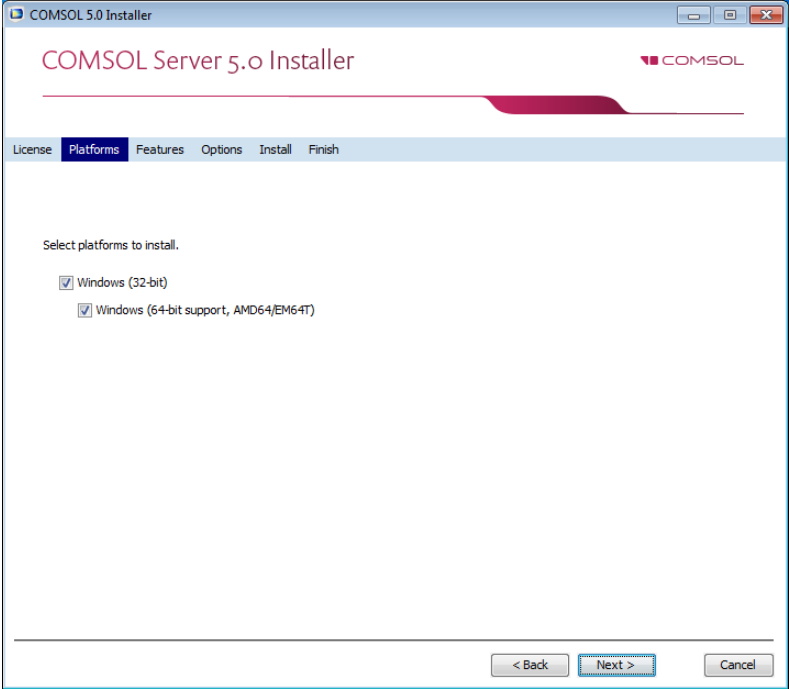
COMSOL 5.0 Installer

COMSOL Server 5.0 Installer

COMSOL

License Platforms Features Options Install Finish

Select platforms to install.

Windows (32-bit)

Windows (64-bit support, AMD64/EM64T)

< Back Next > Cancel